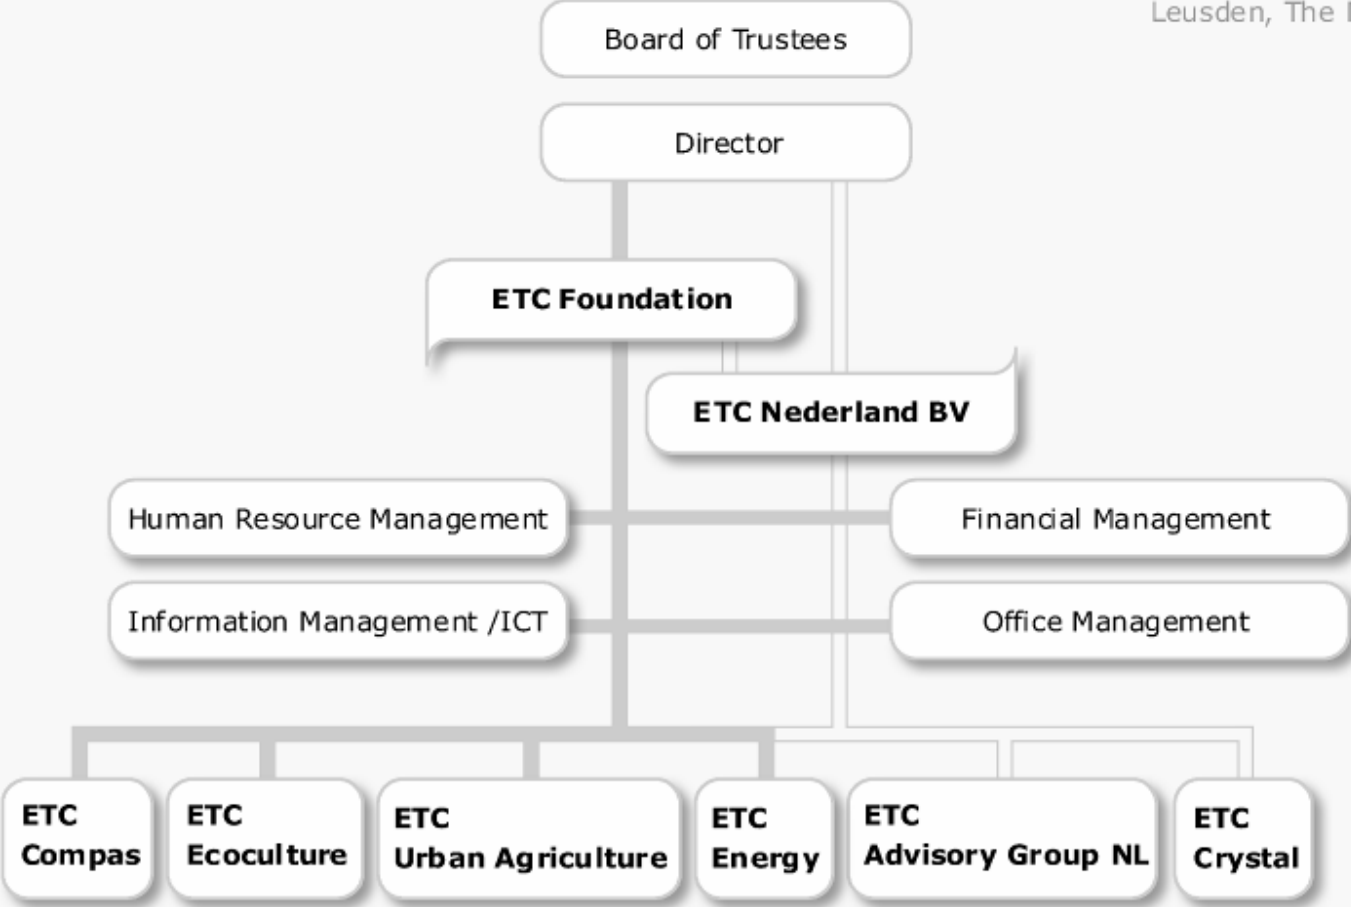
Leusden, The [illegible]

Board of Trustees

Director

ETC Foundation

ETC Nederland BV

Human Resource Management

Financial Management

Information Management /ICT

Office Management

ETC Compas

ETC Ecoculture

ETC Urban Agriculture

ETC Energy

ETC Advisory Group NL

ETC Crystal